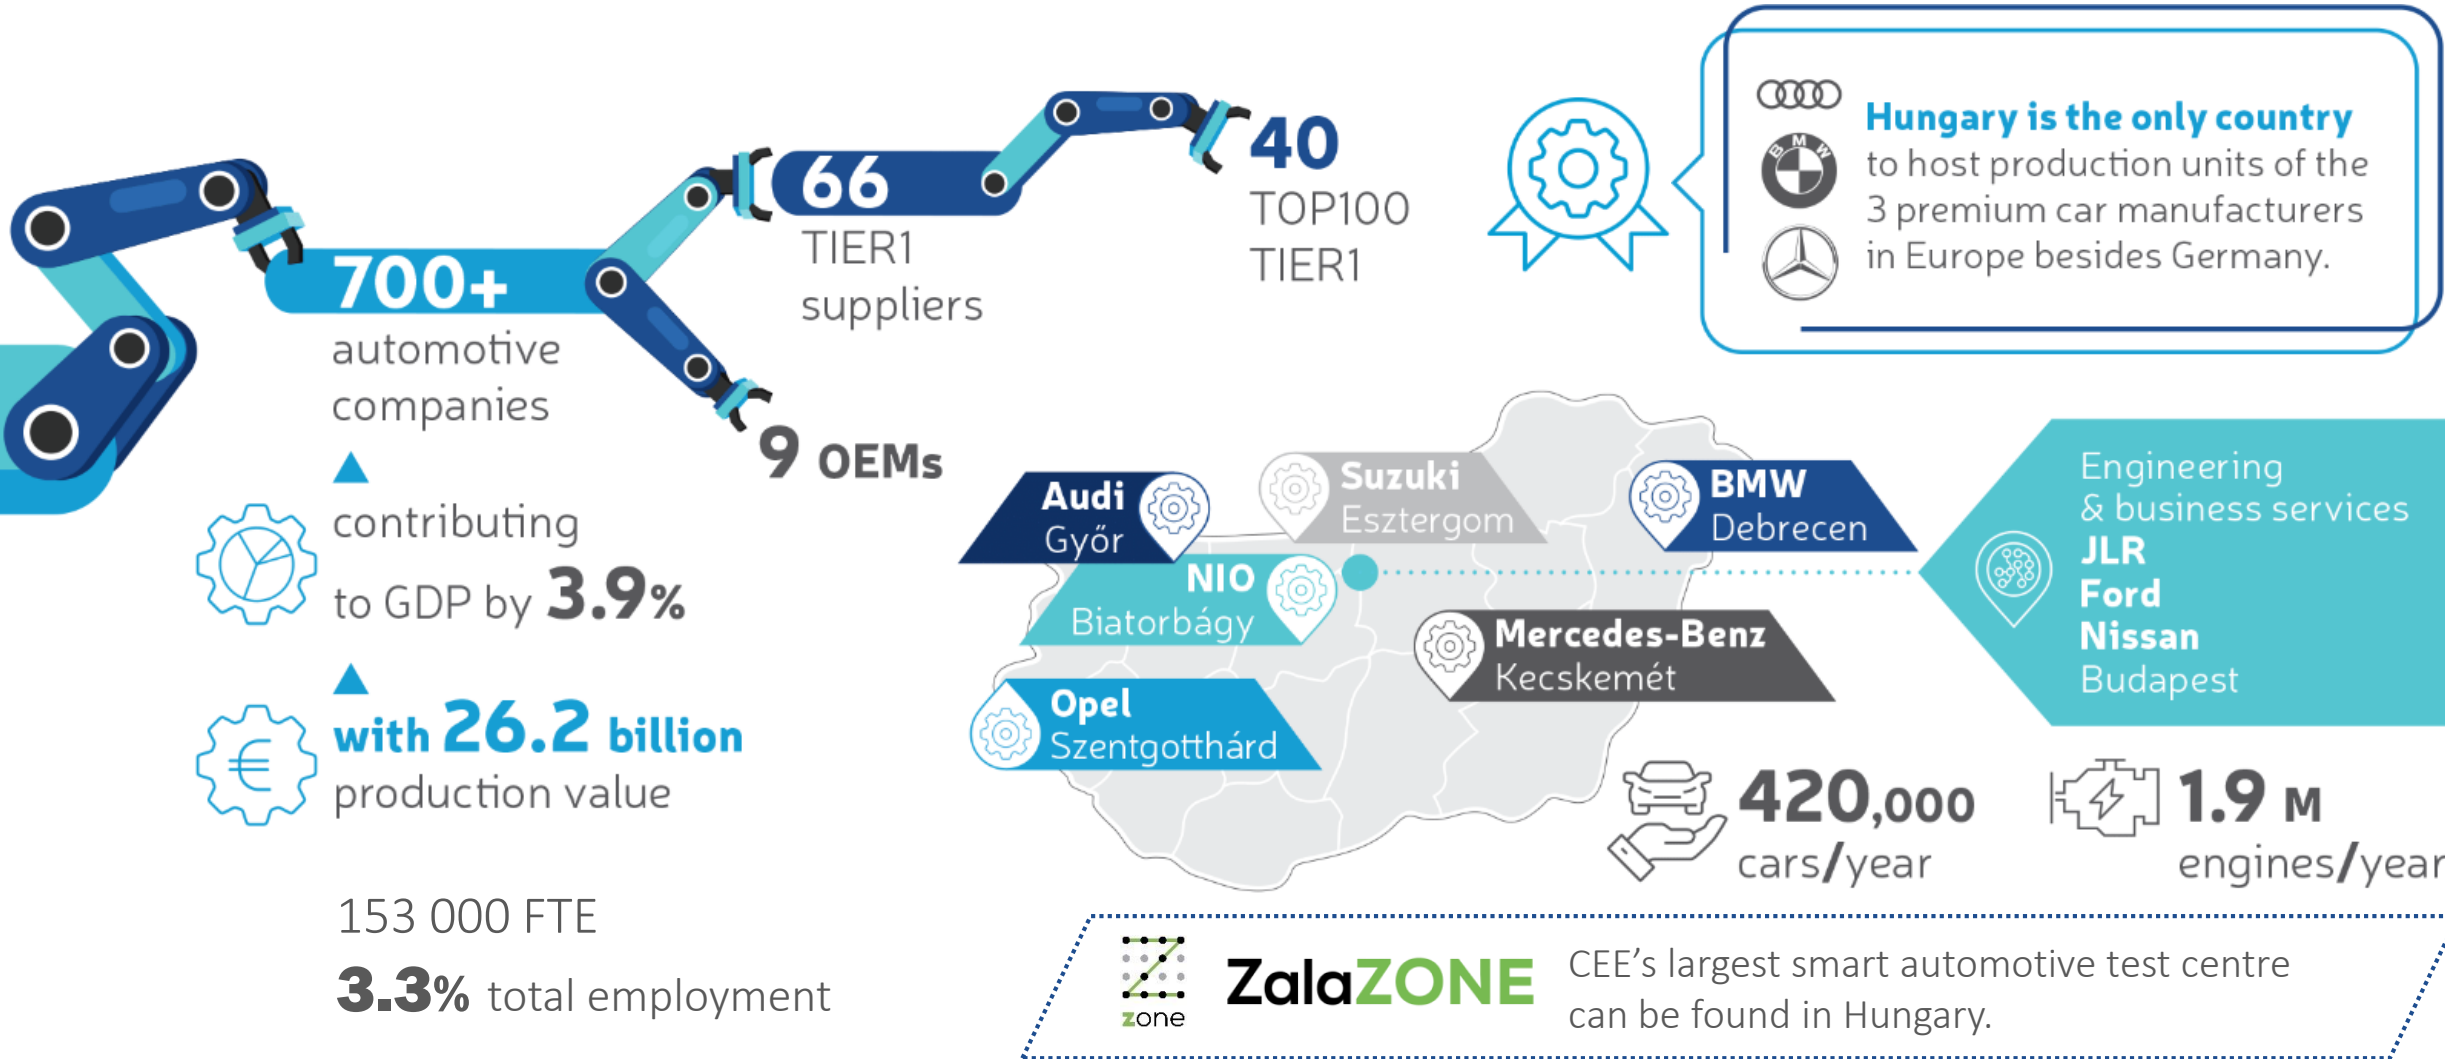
700+ automotive companies

66 TIER1 suppliers

40 TOP100 TIER1

9 OEMs

Hungary is the only country to host production units of the 3 premium car manufacturers in Europe besides Germany.

BMW

contributing to GDP by 3.9%

with 26.2 billion production value

153 000 FTE

3.3% total employment

Audi Győr

Suzuki Esztergom

BMW Debrecen

NIO Biatorbágy

Mercedes-Benz Kecskemét

Opel Szentgotthárd

Engineering & business services
JLR
Ford
Nissan
Budapest

420,000 cars/year

1.9 M engines/year

zone

ZalaZONE

CEE's largest smart automotive test centre can be found in Hungary.